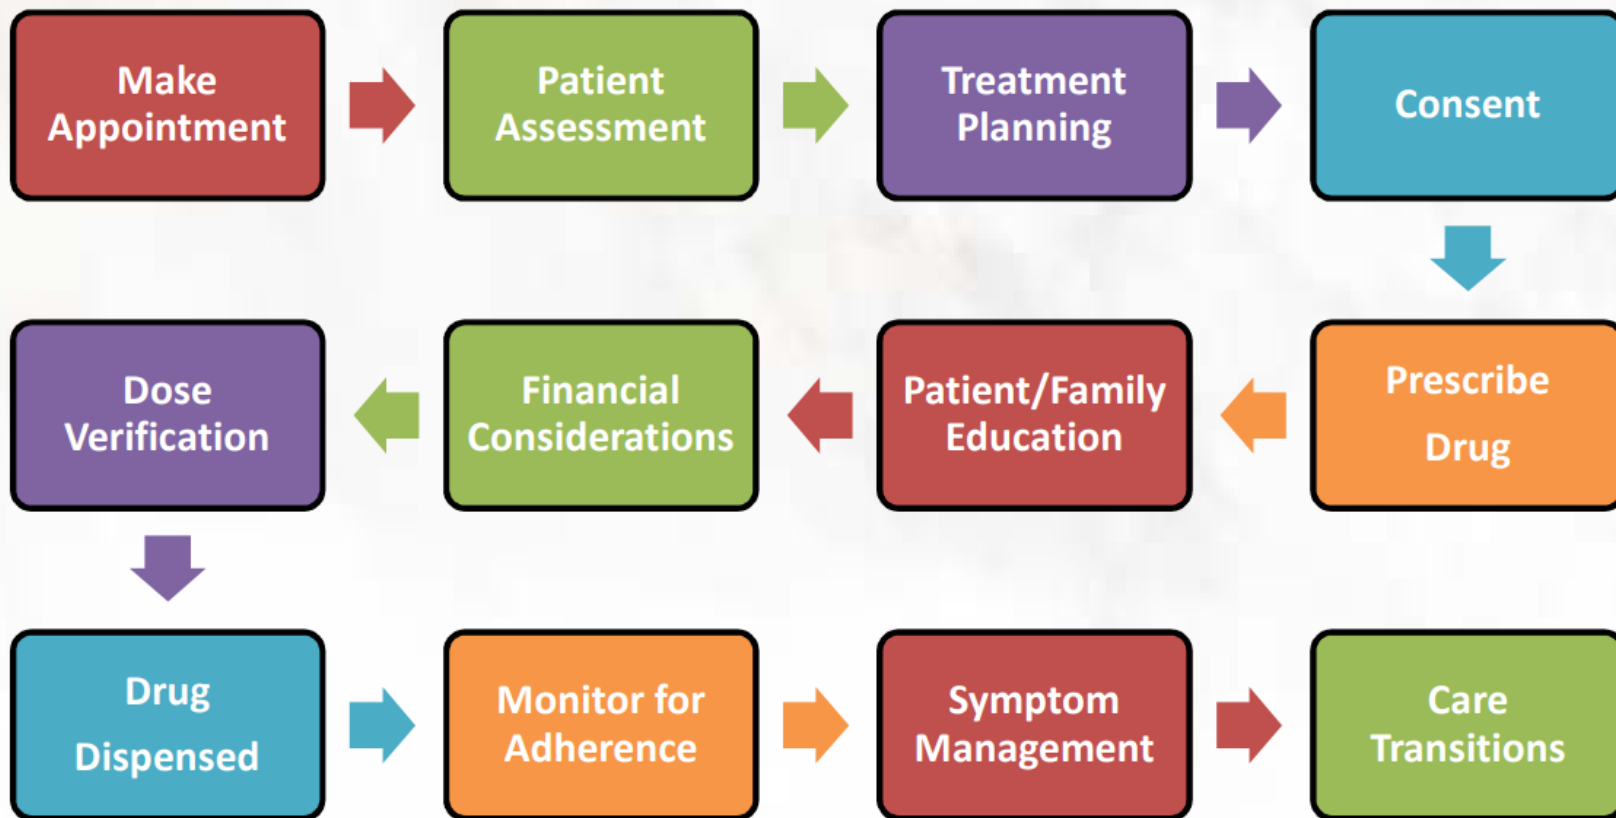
Make Appointment

Patient Assessment

Treatment Planning

Consent

Prescribe Drug

Patient/Family Education

Financial Considerations

Dose Verification

Drug Dispensed

Monitor for Adherence

Symptom Management

Care Transitions